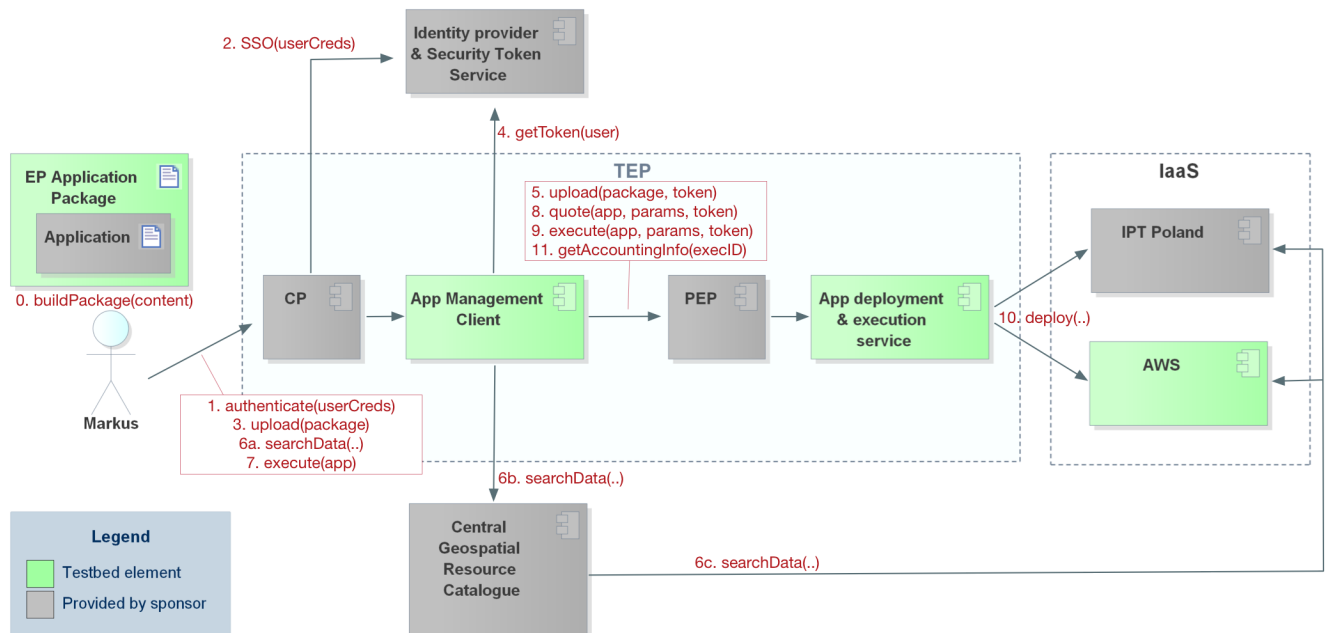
2. SSO(userCreds)

Identity provider & Security Token Service

4. getToken(user)

EP Application Package

Application

0. buildPackage(content)

Markus

TEP

5. upload(package, token)
8. quote(app, params, token)
9. execute(app, params, token)
11. getAccountingInfo(execID)

CP

App Management Client

PEP

App deployment & execution service

1. authenticate(userCreds)
3. upload(package)
6a. searchData(..)
7. execute(app)

IaaS

IPT Poland

10. deploy(..)

AWS

6b. searchData(..)

Central Geospatial Resource Catalogue

6c. searchData(..)

Legend

Testbed element

Provided by sponsor